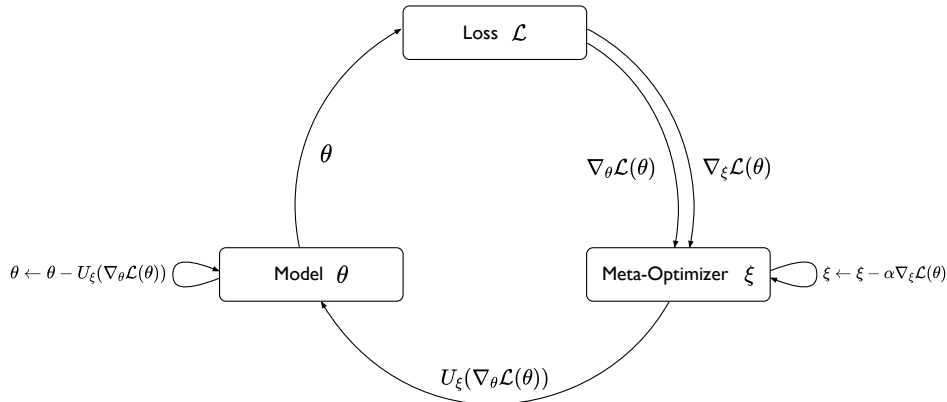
Loss $\mathcal{L}$

$\theta$

$\nabla_\theta \mathcal{L}(\theta)$

$\nabla_\xi \mathcal{L}(\theta)$

$\theta \leftarrow \theta - U_\xi(\nabla_\theta \mathcal{L}(\theta))$

Model $\theta$

Meta-Optimizer $\xi$

$\xi \leftarrow \xi - \alpha \nabla_\xi \mathcal{L}(\theta)$

$U_\xi(\nabla_\theta \mathcal{L}(\theta))$